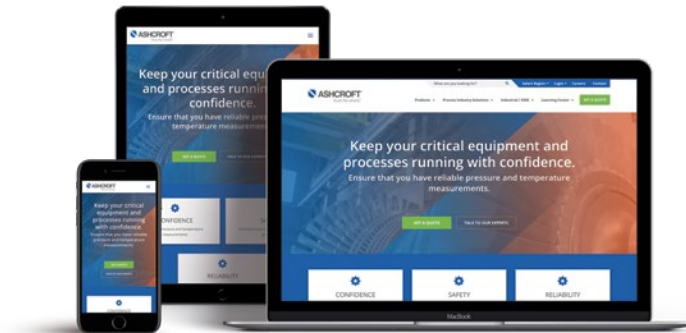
ASHCROFT

Keep your critical equipment and processes running with confidence.

Ensure that you have reliable pressure and temperature measurements.

GET A QUOTE

TALK TO OUR EXPERTS

CONFIDENCE

SAFETY

RELIABILITY

ASHCROFT

Keep your critical equipment and processes running with confidence.

Ensure that you have reliable pressure and temperature measurements.

GET A QUOTE

TALK TO OUR EXPERTS

CONFIDENCE

RELIABILITY

ASHCROFT

Keep your critical equipment and processes running with confidence.

Ensure that you have reliable pressure and temperature measurements.

What are you looking for?

Select Region

Login

Careers

Contact

Products

Process Industry Solutions

Industrial / OEM

Learning Center

GET A QUOTE

MacBook